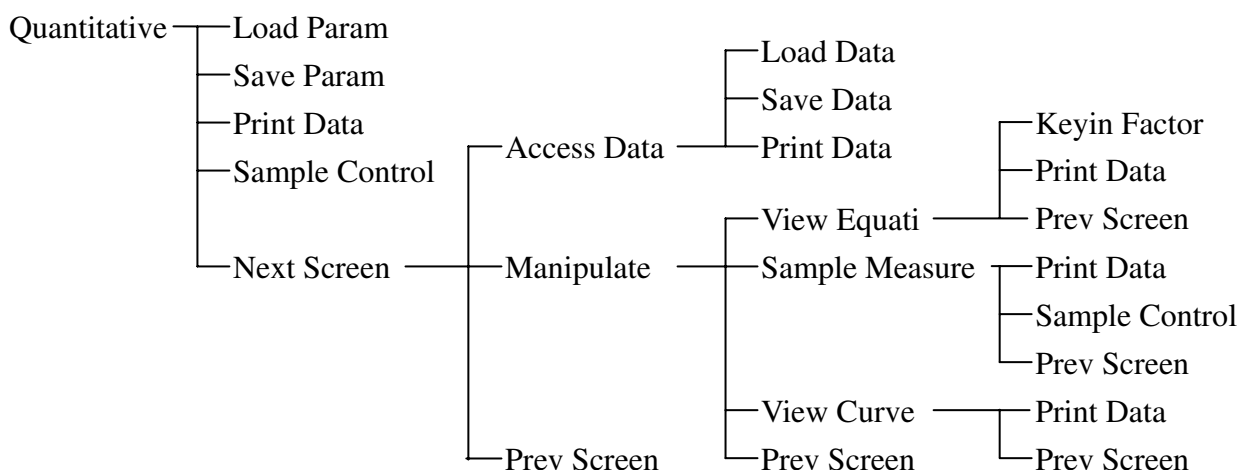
Quantitative
Load Param
Save Param
Print Data
Sample Control
Next Screen
Access Data
Load Data
Save Data
Print Data
Manipulate
View Equati
Keyin Factor
Print Data
Prev Screen
Sample Measure
Print Data
Sample Control
Prev Screen
View Curve
Print Data
Prev Screen
Prev Screen
Prev Screen